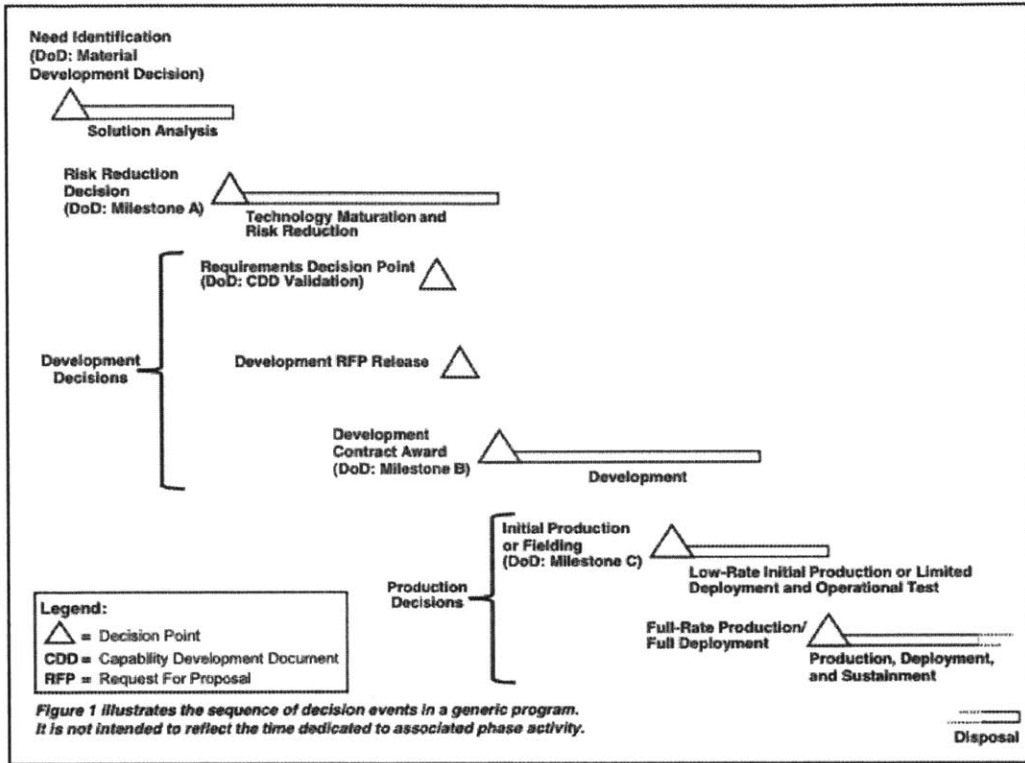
Need Identification
(DoD: Material Development Decision)

Solution Analysis

Risk Reduction Decision
(DoD: Milestone A)

Technology Maturation and Risk Reduction

Development Decisions

Requirements Decision Point
(DoD: CDD Validation)

Development RFP Release

Development Contract Award
(DoD: Milestone B)

Development

Production Decisions

Initial Production or Fielding
(DoD: Milestone C)

Low-Rate Initial Production or Limited Deployment and Operational Test

Full-Rate Production/
Full Deployment

Production, Deployment, and Sustainment

Legend:
△ = Decision Point
CDD = Capability Development Document
RFP = Request For Proposal

Figure 1 illustrates the sequence of decision events in a generic program. It is not intended to reflect the time dedicated to associated phase activity.

Disposal